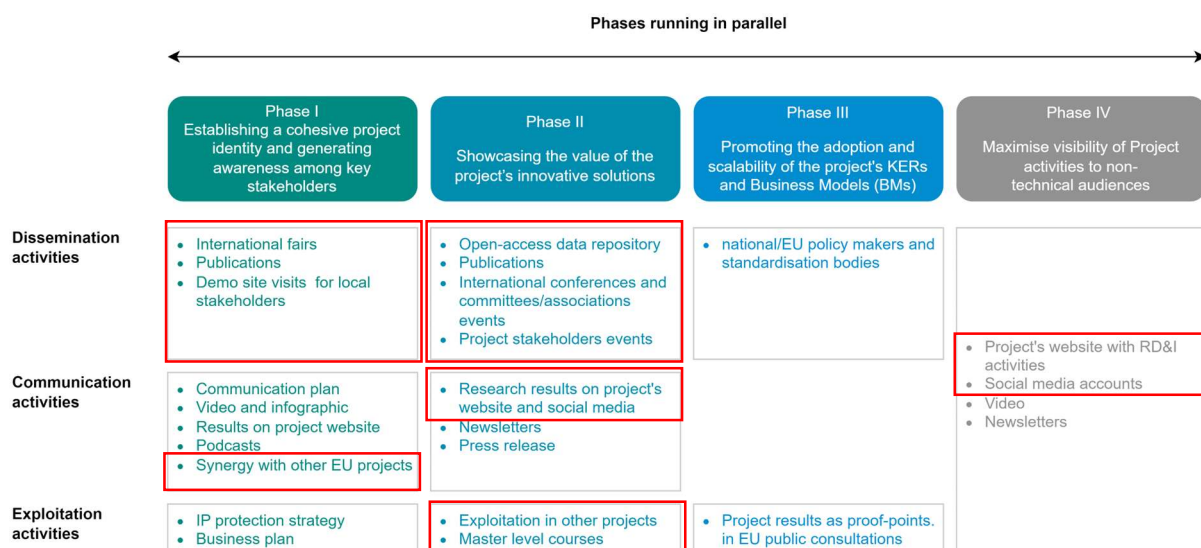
Phases running in parallel

| | Phase I Establishing a cohesive project identity and generating awareness among key stakeholders | Phase II Showcasing the value of the project's innovative solutions | Phase III Promoting the adoption and scalability of the project's KERs and Business Models (BMs) | Phase IV Maximise visibility of Project activities to non-technical audiences |
|---|---|---|---|---|
| Dissemination activities | • International fairs • Publications • Demo site visits for local stakeholders | • Open-access data repository • Publications • International conferences and committees/associations events • Project stakeholders events | • national/EU policy makers and standardisation bodies | • Project's website with RD&I activities • Social media accounts • Video • Newsletters |
| Communication activities | • Communication plan • Video and infographic • Results on project website • Podcasts • Synergy with other EU projects | • Research results on project's website and social media • Newsletters • Press release | | |
| Exploitation activities | • IP protection strategy • Business plan | • Exploitation in other projects • Master level courses | • Project results as proof-points. in EU public consultations | |